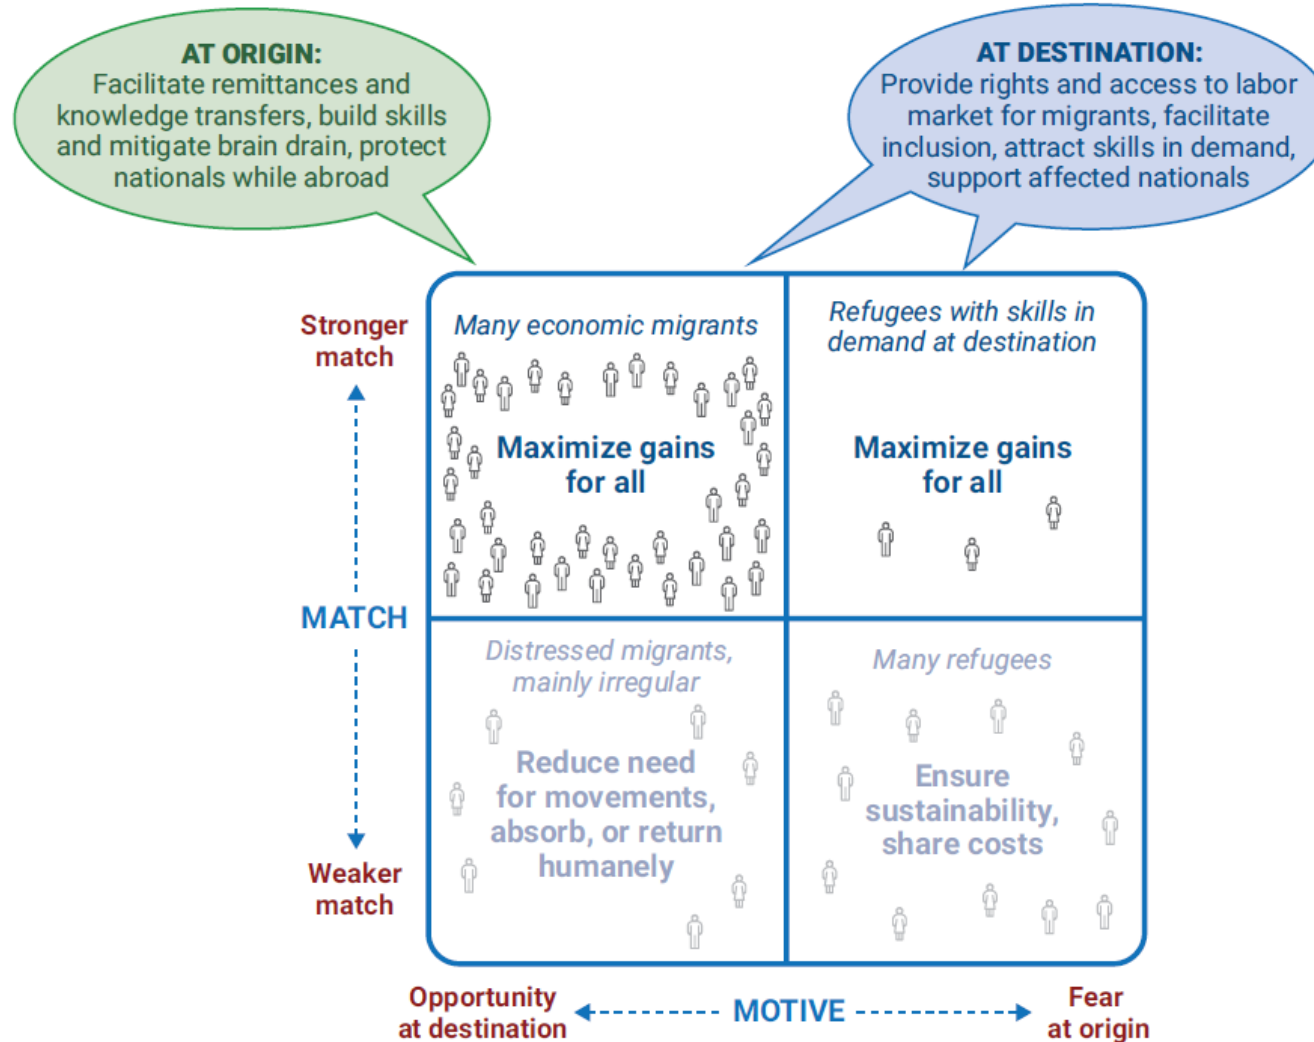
AT ORIGIN:
Facilitate remittances and knowledge transfers, build skills and mitigate brain drain, protect nationals while abroad

AT DESTINATION:
Provide rights and access to labor market for migrants, facilitate inclusion, attract skills in demand, support affected nationals

Stronger match

MATCH

Weaker match

Many economic migrants

Maximize gains for all

Refugees with skills in demand at destination

Maximize gains for all

Distressed migrants, mainly irregular

Reduce need for movements, absorb, or return humanely

Many refugees

Ensure sustainability, share costs

Opportunity at destination

MOTIVE

Fear at origin